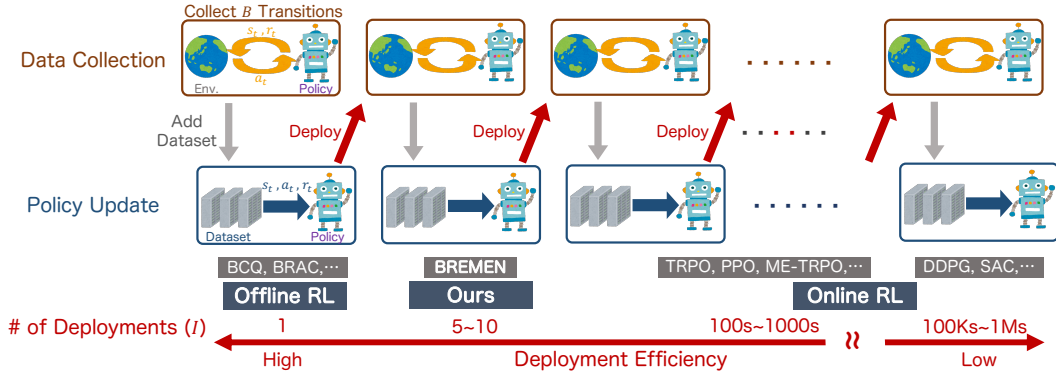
Collect $B$ Transitions

Data Collection

$s_t, r_t$

$a_t$

Env.

Policy

Add Dataset

Deploy

Deploy

Deploy

Policy Update

$s_t, a_t, r_t$

Dataset

Policy

BCQ, BRAC,⋯

BREMEN

TRPO, PPO, ME-TRPO,⋯

DDPG, SAC,⋯

Offline RL

Ours

Online RL

# of Deployments ($I$)

1

5~10

100s~1000s

100Ks~1Ms

High

Deployment Efficiency

Low